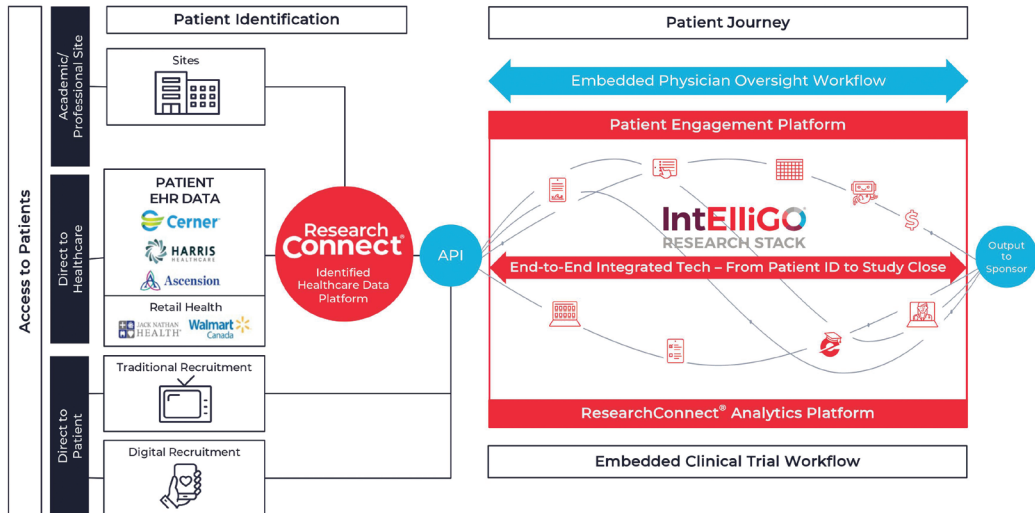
Access to Patients

Academic/ Professional Site

Direct to Healthcare

Direct to Patient

Patient Identification

Sites

PATIENT EHR DATA

Cerner

HARRIS HEALTHCARE

Ascension

Retail Health

JACK NATHAN HEALTH

Walmart Canada

Traditional Recruitment

Digital Recruitment

Research Connect®

Identified Healthcare Data Platform

API

Patient Journey

Embedded Physician Oversight Workflow

Patient Engagement Platform

IntElliGO RESEARCH STACK

End-to-End Integrated Tech – From Patient ID to Study Close

ResearchConnect® Analytics Platform

Embedded Clinical Trial Workflow

Output to Sponsor